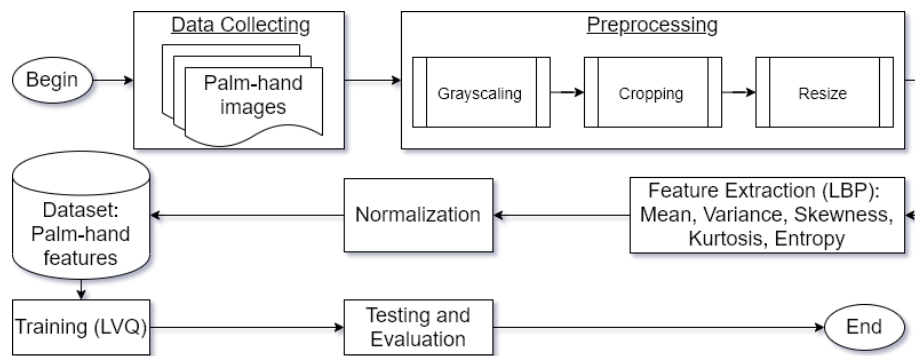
Begin

Data Collecting

Palm-hand images

Preprocessing

Grayscaling

Cropping

Resize

Dataset: Palm-hand features

Normalization

Feature Extraction (LBP): Mean, Variance, Skewness, Kurtosis, Entropy

Training (LVQ)

Testing and Evaluation

End